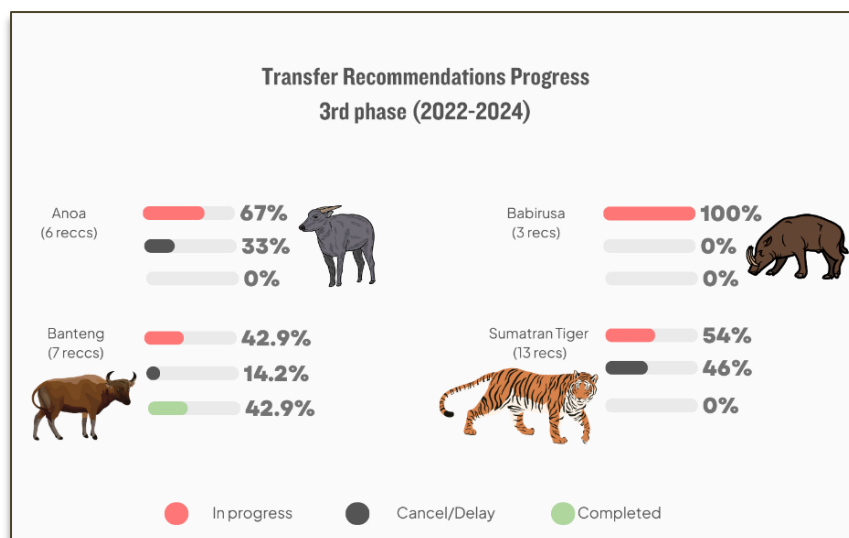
Transfer Recommendations Progress
3rd phase (2022-2024)

Anoa
(6 reccs)

67%
33%
0%

Babirusa
(3 recs)

100%
0%
0%

Banteng
(7 reccs)

42.9%
14.2%
42.9%

Sumatran Tiger
(13 recs)

54%
46%
0%

In progress
Cancel/Delay
Completed